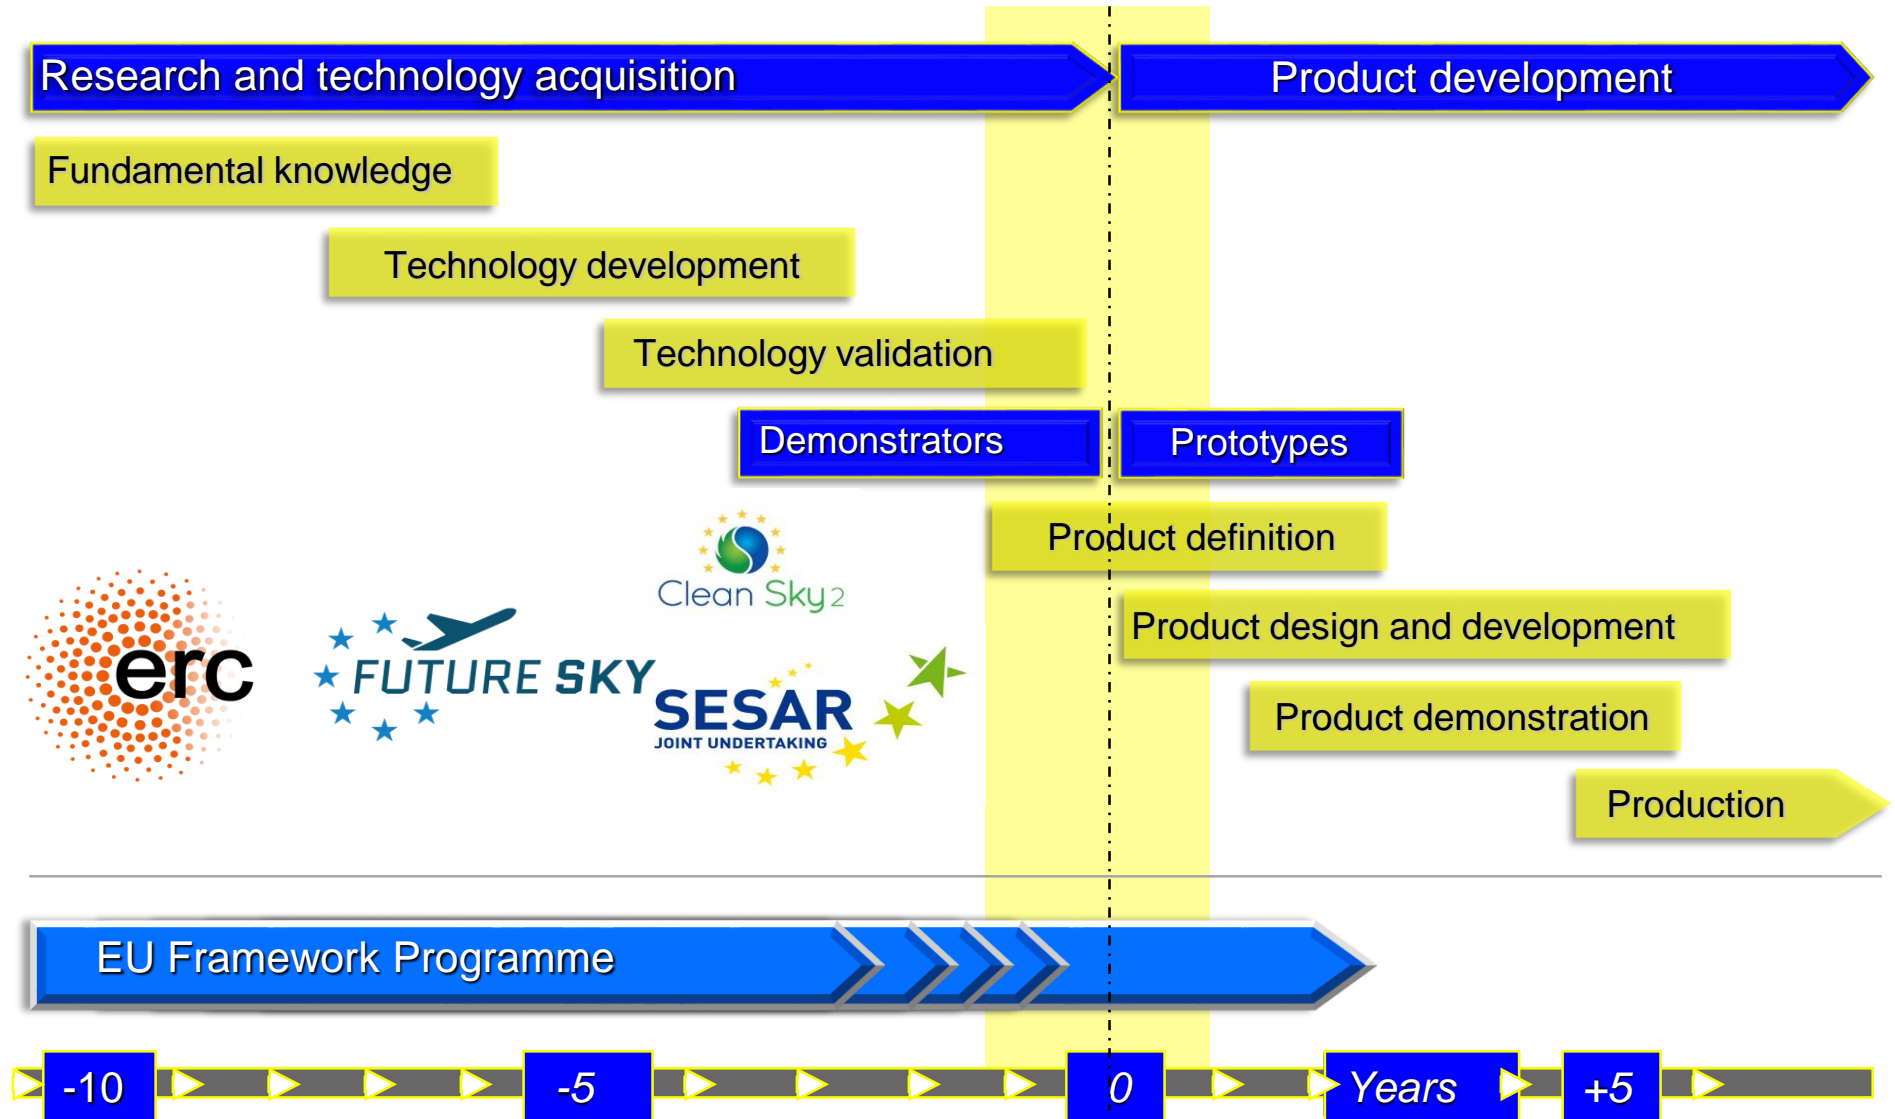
Research and technology acquisition

Product development

Fundamental knowledge

Technology development

Technology validation

Demonstrators

Prototypes

Product definition

Product design and development

Product demonstration

Production

Clean Sky 2

erc

FUTURE SKY

SESAR
JOINT UNDERTAKING

EU Framework Programme

-10

-5

0

Years

+5